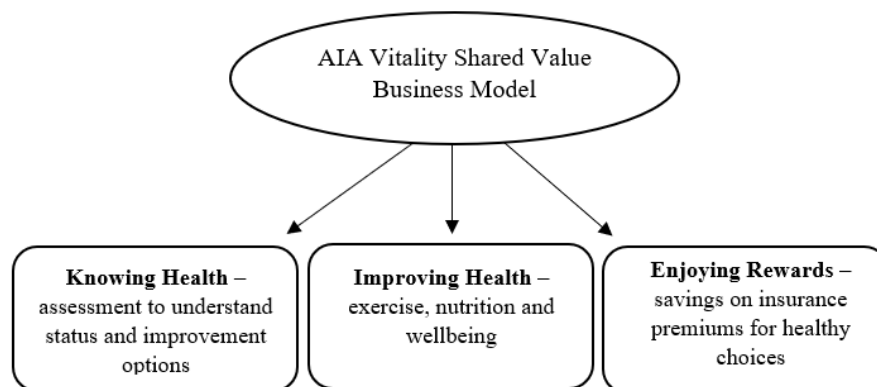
AIA Vitality Shared Value Business Model

**Knowing Health** – assessment to understand status and improvement options

**Improving Health** – exercise, nutrition and wellbeing

**Enjoying Rewards** – savings on insurance premiums for healthy choices